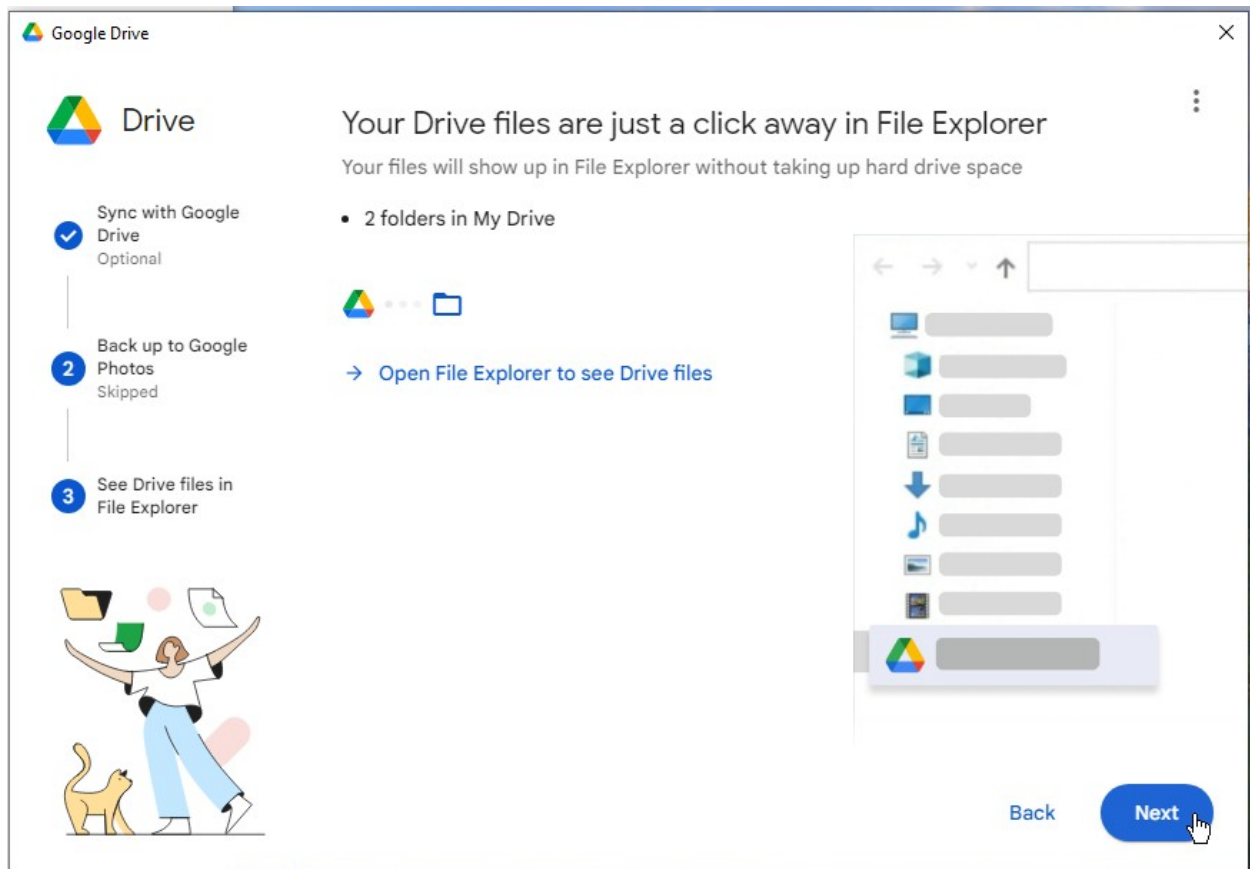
Google Drive

Drive

Sync with Google Drive
Optional

2 Back up to Google Photos
Skipped

3 See Drive files in File Explorer

Your Drive files are just a click away in File Explorer

Your files will show up in File Explorer without taking up hard drive space

• 2 folders in My Drive

→ Open File Explorer to see Drive files

Back

Next